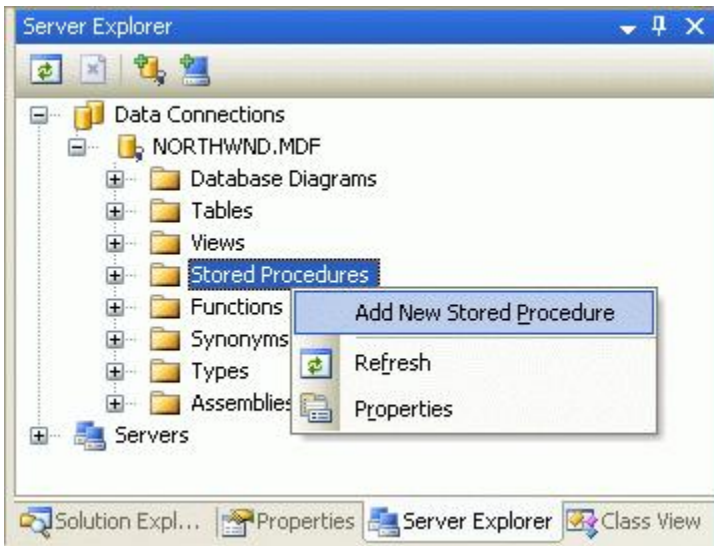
Server Explorer

Data Connections
NORTHWND.MDF
Database Diagrams
Tables
Views
Stored Procedures
Functions
Synonyms
Types
Assemblies
Servers

Add New Stored Procedure
Refresh
Properties

Solution Expl... Properties Server Explorer Class View